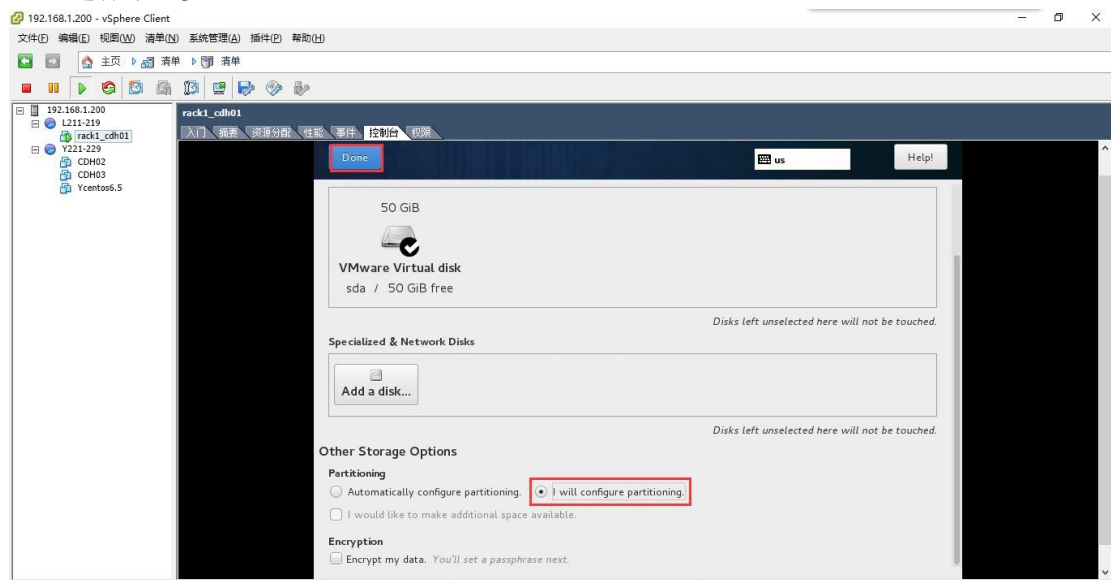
192.168.1.200 - vSphere Client

文件(F) 编辑(E) 视图(W) 清单(N) 系统管理(A) 插件(P) 帮助(H)

主页 ▶ 清单 ▶ 清单

192.168.1.200
L211-219
rack1_cdh01
Y221-229
CDH02
CDH03
Ycentos6.5

rack1_cdh01

入门 摘要 资源分配 性能 事件 控制台 权限

Done

us

Help!

50 GiB

VMware Virtual disk

sda / 50 GiB free

Disks left unselected here will not be touched.

Specialized & Network Disks

Add a disk...

Disks left unselected here will not be touched.

Other Storage Options

Partitioning

Automatically configure partitioning.

I will configure partitioning.

I would like to make additional space available.

Encryption

Encrypt my data. You'll set a passphrase next.